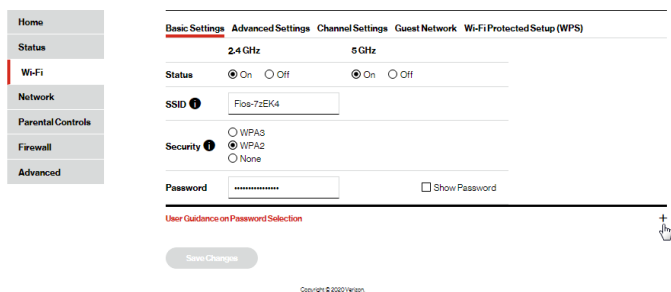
Home
Status
Wi-Fi
Network
Parental Controls
Firewall
Advanced

Basic Settings Advanced Settings Channel Settings Guest Network Wi-Fi Protected Setup (WPS)

| | 2.4 GHz | 5 GHz |
|---|---|---|
| Status | On Off | On Off |
| SSID | Fios-7zEK4 | |
| Security | WPA3 WPA2 None | |
| Password | •••••••••••••••• | Show Password |

User Guidance on Password Selection
+

Save Changes

Copyright © 2020 Verizon.